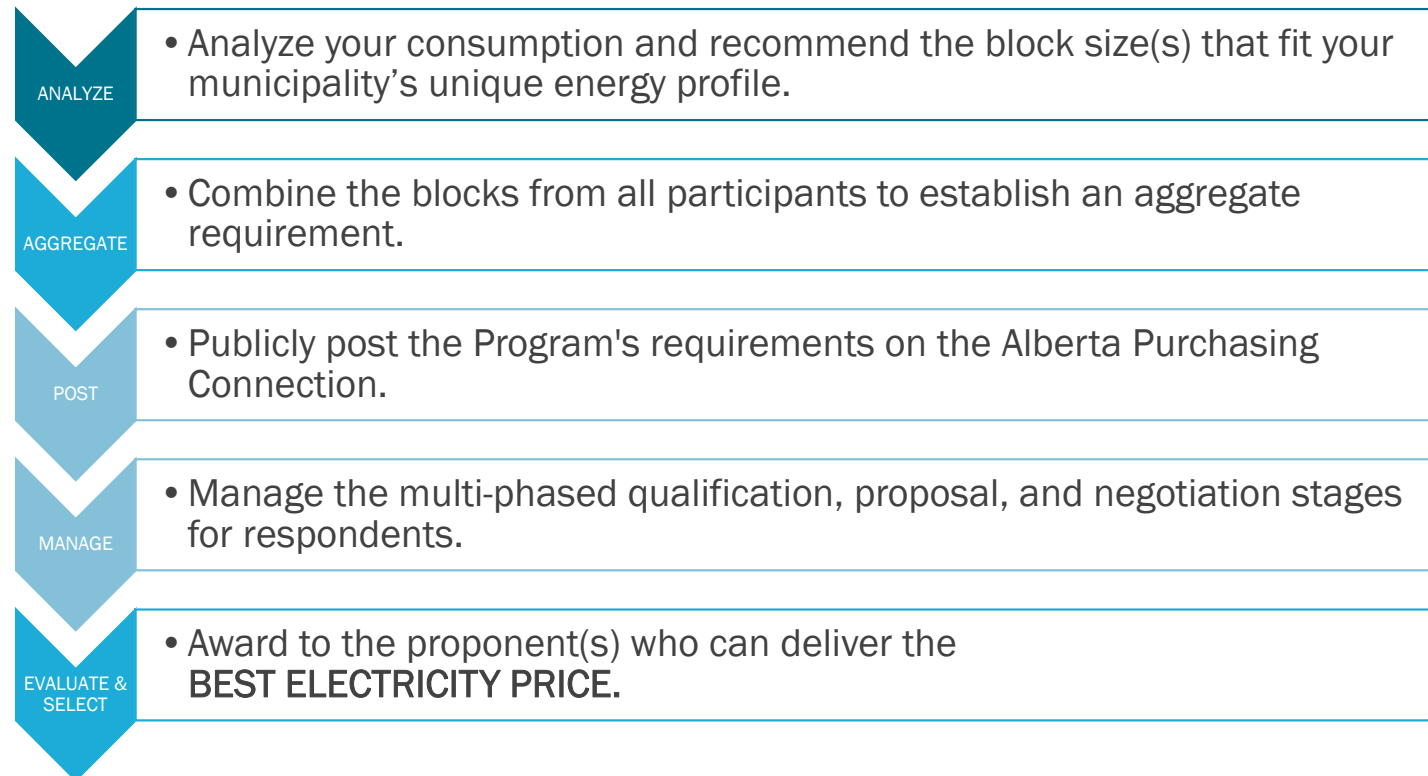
ANALYZE

• Analyze your consumption and recommend the block size(s) that fit your municipality’s unique energy profile.

AGGREGATE

• Combine the blocks from all participants to establish an aggregate requirement.

POST

• Publicly post the Program's requirements on the Alberta Purchasing Connection.

MANAGE

• Manage the multi-phased qualification, proposal, and negotiation stages for respondents.

EVALUATE & SELECT

• Award to the proponent(s) who can deliver the BEST ELECTRICITY PRICE.